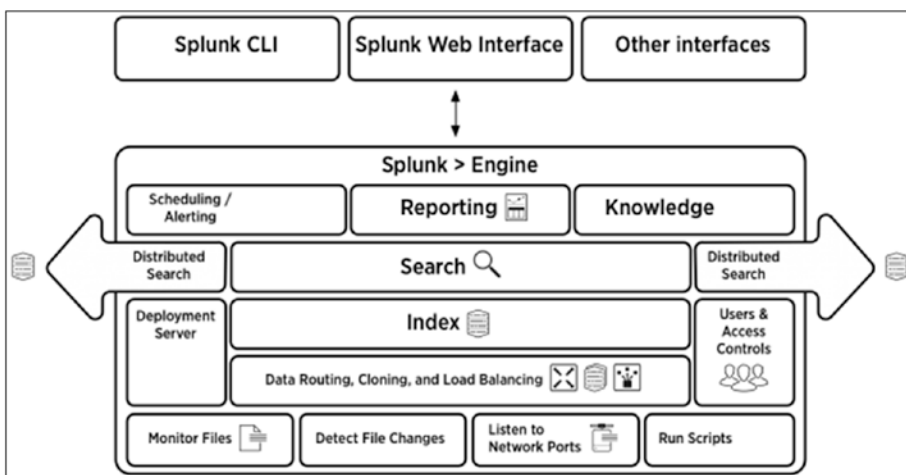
Splunk CLI

Splunk Web Interface

Other interfaces

Splunk > Engine

Scheduling / Alerting

Reporting

Knowledge

Distributed Search

Search

Distributed Search

Deployment Server

Index

Users & Access Controls

Data Routing, Cloning, and Load Balancing

Monitor Files

Detect File Changes

Listen to Network Ports

Run Scripts